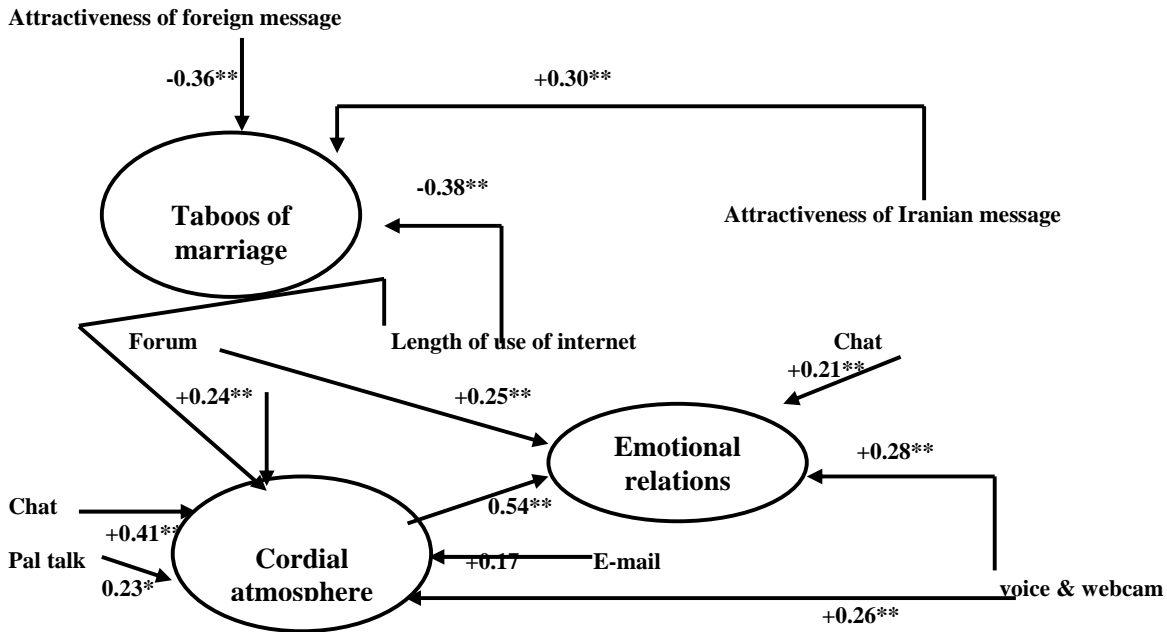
Attractiveness of foreign message

-0.36**

+0.30**

Taboos of marriage

-0.38**

Attractiveness of Iranian message

Forum

Length of use of internet

Chat

+0.21**

+0.24**

+0.25**

Emotional relations

+0.28**

Chat

+0.41**

0.54**

Pal talk

0.23*

Cordial atmosphere

+0.17

E-mail

voice & webcam

+0.26**